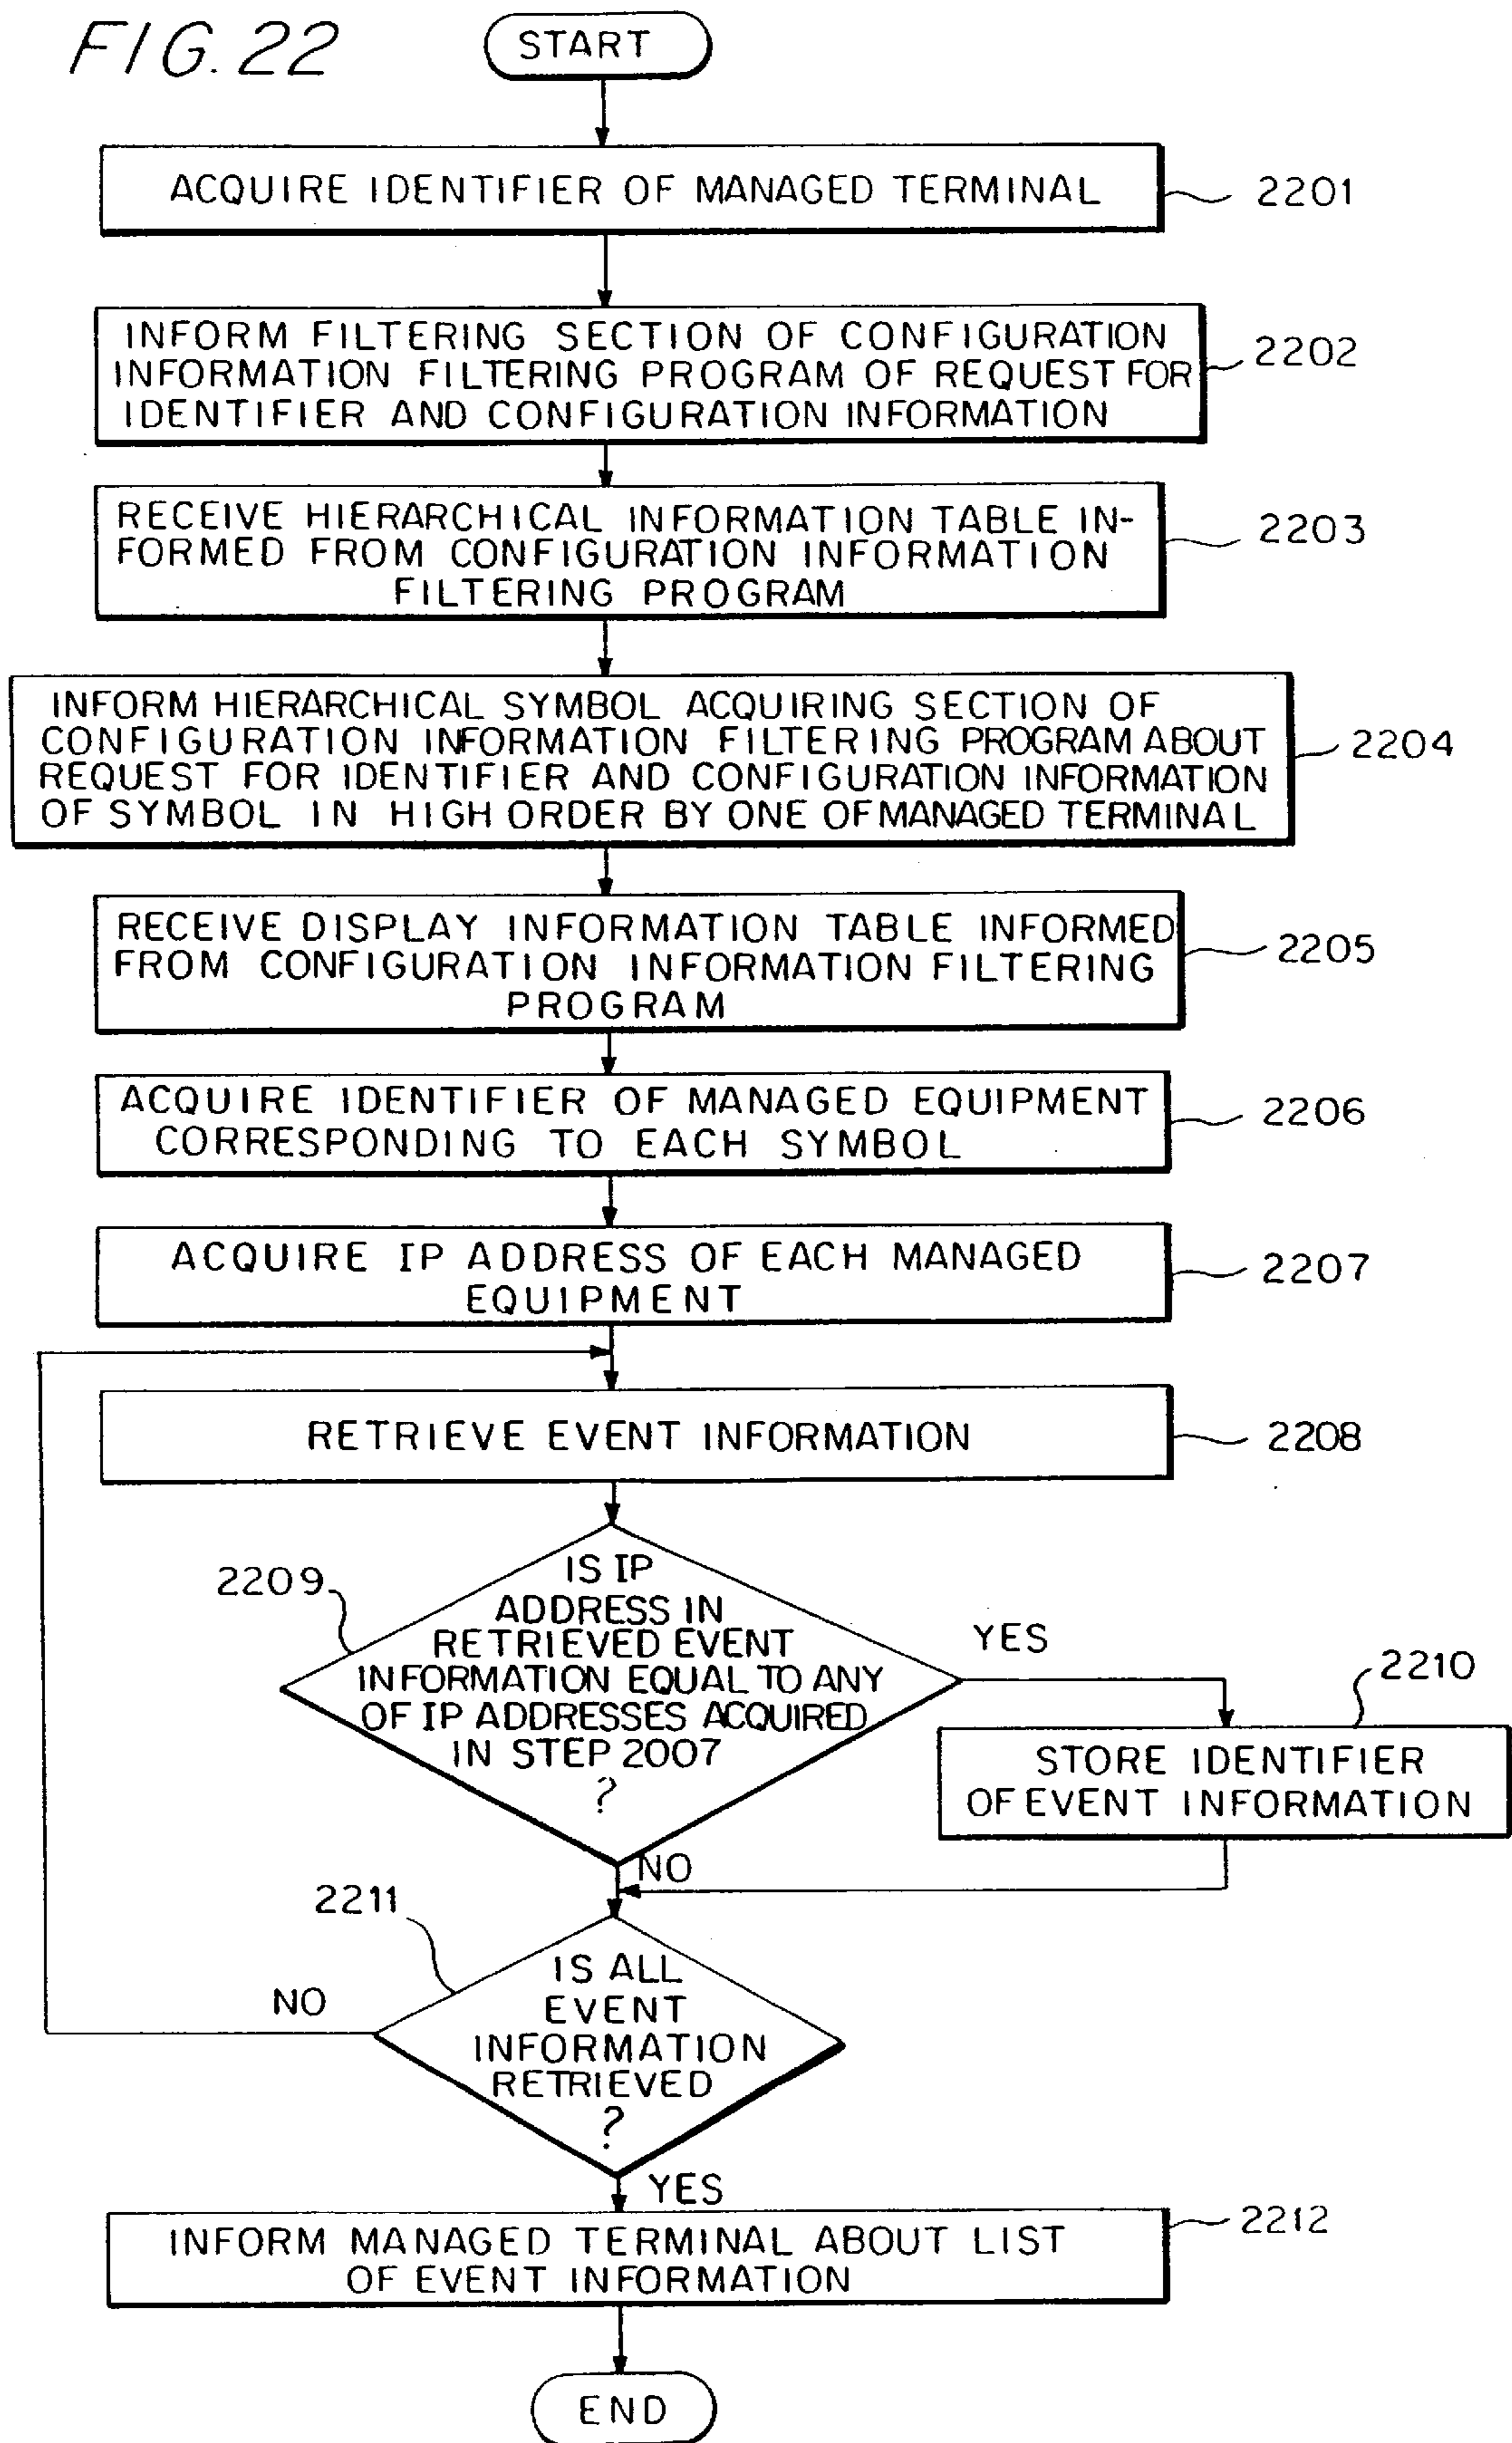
FIG. 22

START

ACQUIRE IDENTIFIER OF MANAGED TERMINAL

2201

INFORM FILTERING SECTION OF CONFIGURATION INFORMATION FILTERING PROGRAM OF REQUEST FOR IDENTIFIER AND CONFIGURATION INFORMATION

2202

RECEIVE HIERARCHICAL INFORMATION TABLE INFORMED FROM CONFIGURATION INFORMATION FILTERING PROGRAM

2203

INFORM HIERARCHICAL SYMBOL ACQUIRING SECTION OF CONFIGURATION INFORMATION FILTERING PROGRAM ABOUT REQUEST FOR IDENTIFIER AND CONFIGURATION INFORMATION OF SYMBOL IN HIGH ORDER BY ONE OF MANAGED TERMINAL

2204

RECEIVE DISPLAY INFORMATION TABLE INFORMED FROM CONFIGURATION INFORMATION FILTERING PROGRAM

2205

ACQUIRE IDENTIFIER OF MANAGED EQUIPMENT CORRESPONDING TO EACH SYMBOL

2206

ACQUIRE IP ADDRESS OF EACH MANAGED EQUIPMENT

2207

RETRIEVE EVENT INFORMATION

2208

2209

IS IP ADDRESS IN RETRIEVED EVENT INFORMATION EQUAL TO ANY OF IP ADDRESSES ACQUIRED IN STEP 2007 ?

YES

2210

STORE IDENTIFIER OF EVENT INFORMATION

NO

2211

NO

IS ALL EVENT INFORMATION RETRIEVED ?

YES

INFORM MANAGED TERMINAL ABOUT LIST OF EVENT INFORMATION

2212

END